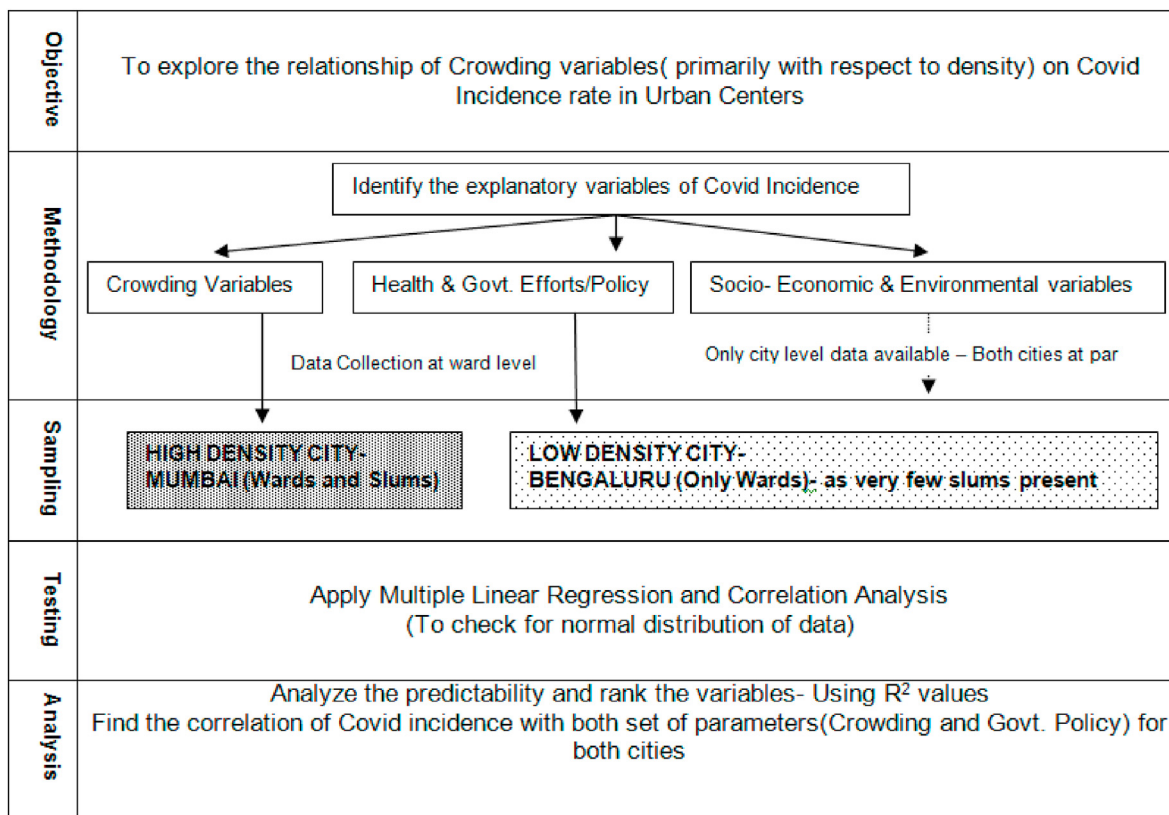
Objective

To explore the relationship of Crowding variables( primarily with respect to density) on Covid Incidence rate in Urban Centers

Methodology

Identify the explanatory variables of Covid Incidence

Crowding Variables

Health & Govt. Efforts/Policy

Socio- Economic & Environmental variables

Data Collection at ward level

Only city level data available – Both cities at par

Sampling

HIGH DENSITY CITY- MUMBAI (Wards and Slums)

LOW DENSITY CITY- BENGALURU (Only Wards)- as very few slums present

Testing

Apply Multiple Linear Regression and Correlation Analysis
(To check for normal distribution of data)

Analysis

Analyze the predictability and rank the variables- Using $R^2$ values
Find the correlation of Covid incidence with both set of parameters(Crowding and Govt. Policy) for both cities